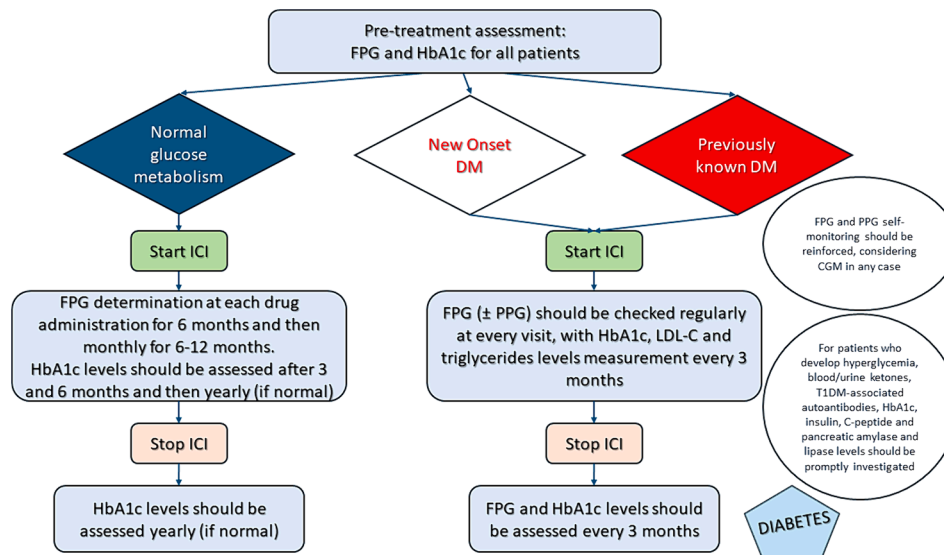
Pre-treatment assessment:
FPG and HbA1c for all patients

Normal glucose metabolism

New Onset DM

Previously known DM

FPG and PPG self-monitoring should be reinforced, considering CGM in any case

Start ICI

FPG determination at each drug administration for 6 months and then monthly for 6-12 months.
HbA1c levels should be assessed after 3 and 6 months and then yearly (if normal)

Stop ICI

HbA1c levels should be assessed yearly (if normal)

Start ICI

FPG (± PPG) should be checked regularly at every visit, with HbA1c, LDL-C and triglycerides levels measurement every 3 months

Stop ICI

FPG and HbA1c levels should be assessed every 3 months

For patients who develop hyperglycemia, blood/urine ketones, T1DM-associated autoantibodies, HbA1c, insulin, C-peptide and pancreatic amylase and lipase levels should be promptly investigated

DIABETES